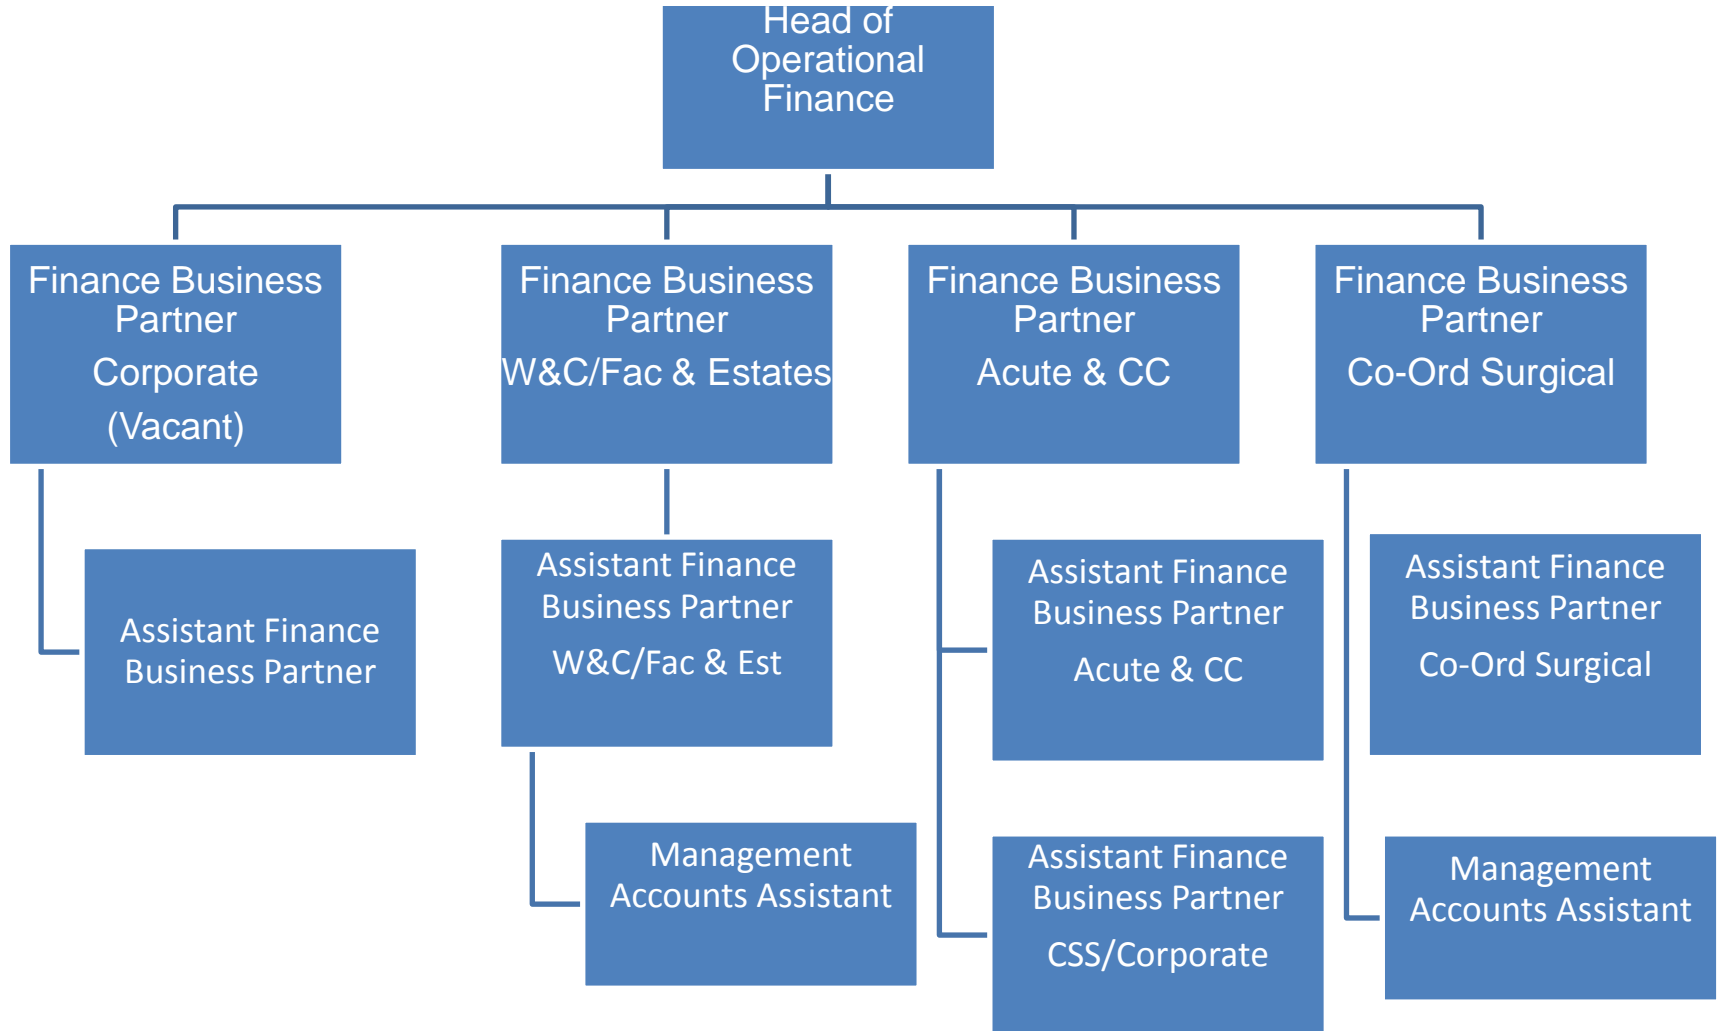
Head of Operational Finance

Finance Business Partner
Corporate
(Vacant)

Finance Business Partner
W&C/Fac & Estates

Finance Business Partner
Acute & CC

Finance Business Partner
Co-Ord Surgical

Assistant Finance Business Partner

Assistant Finance Business Partner
W&C/Fac & Est

Assistant Finance Business Partner
Acute & CC

Assistant Finance Business Partner
Co-Ord Surgical

Management Accounts Assistant

Assistant Finance Business Partner
CSS/Corporate

Management Accounts Assistant